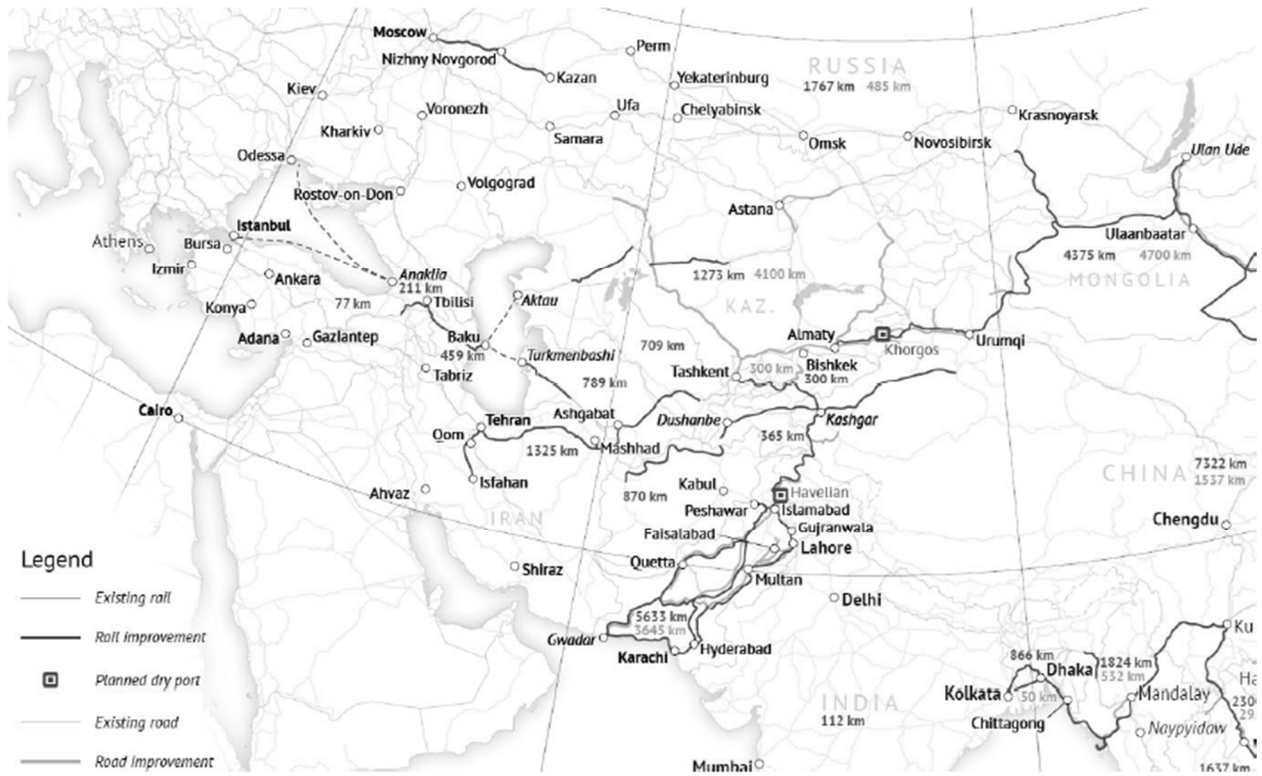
Moscow
Nizhny Novgorod
Perm
Kazan
RUSSIA
1767 km 485 km
Yekaterinburg
Kiev
Voronezh
Ufa
Chelyabinsk
Krasnoyarsk
Kharkiv
Samara
Omsk
Novosibirsk
Ulan Ude
Odessa
Rostov-on-Don
Volgograd
Astana
Istanbul
Athens
Bursa
Ulaanbaatar
Izmir
Ankara
Anaklia
211 km
4375 km 4700 km
1273 km 4100 km
MONGOLIA
Konya
77 km
Tbilisi
Aktau
KAZ.
Adana
Gaziantep
Baku
459 km
Turkmenbashi
709 km
Almaty
Khorgos
Urumqi
Bishkek
300 km
Tabriz
789 km
Tashkent
300 km
Cairo
Tehran
Ashgabat
Dushanbe
Kashgar
Qom
1325 km
Mashhad
365 km
Isfahan
870 km
Kabul
Havelian
CHINA
7322 km
1537 km
Ahvaz
IRAN
Peshawar
Islamabad
Gujranwala
Chengdu
Faisalabad
Lahore
Legend
Quetta
Shiraz
Multan
Existing rail
Delhi
Rail improvement
5633 km
3645 km
Gwadar
Karachi
Hyderabad
Ku
Planned dry port
866 km
Dhaka
1824 km
532 km
Ha
Kolkata
50 km
Mandalay
230
29
Existing road
INDIA
112 km
Chittagong
Naypyidaw
Road improvement
Mumbai
1637 km